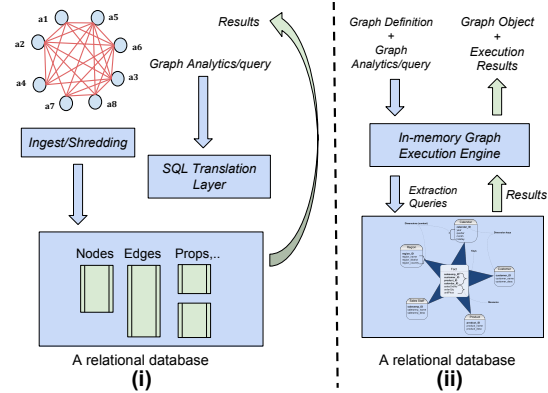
a1
a5
a2
a6
a3
a4
a7
a8

Results

Graph Analytics/query

Ingest/Shredding

SQL Translation Layer

Nodes
Edges
Props,..

A relational database
(i)

Graph Definition + Graph Analytics/query

Graph Object + Execution Results

In-memory Graph Execution Engine

Extraction Queries

Results

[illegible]

A relational database
(ii)